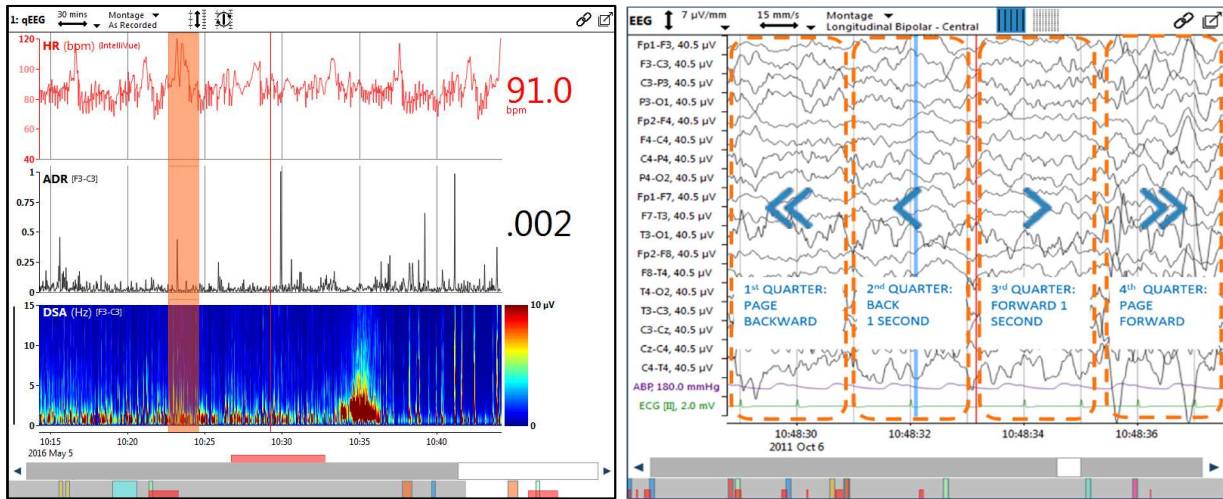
1: qEEG 30 mins Montage As Recorded

HR (bpm) [IntelliVue]

120
100
80
60
40

91.0
bpm

ADR [F3-C3]

1
0.75
0.5
0.25
0

.002

DSA (Hz) [F3-C3]

15
10
5
0

10 µV
0

10:15 10:20 10:25 10:30 10:35 10:40
2016 May 5

EEG 7 µV/mm 15 mm/s Montage Longitudinal Bipolar - Central

Fp1-F3, 40.5 µV
F3-C3, 40.5 µV
C3-P3, 40.5 µV
P3-O1, 40.5 µV
Fp2-F4, 40.5 µV
F4-C4, 40.5 µV
C4-P4, 40.5 µV
P4-O2, 40.5 µV
Fp1-F7, 40.5 µV
F7-T3, 40.5 µV
T3-O1, 40.5 µV
Fp2-F8, 40.5 µV
F8-T4, 40.5 µV
T4-O2, 40.5 µV
T3-C3, 40.5 µV
C3-Cz, 40.5 µV
Cz-C4, 40.5 µV
C4-T4, 40.5 µV
ABP, 180.0 mmHg
ECG [II], 2.0 mV

1st QUARTER: PAGE BACKWARD

2nd QUARTER: BACK 1 SECOND

3rd QUARTER: FORWARD 1 SECOND

4th QUARTER: PAGE FORWARD

10:48:30
2011 Oct 6
10:48:32 10:48:34 10:48:36